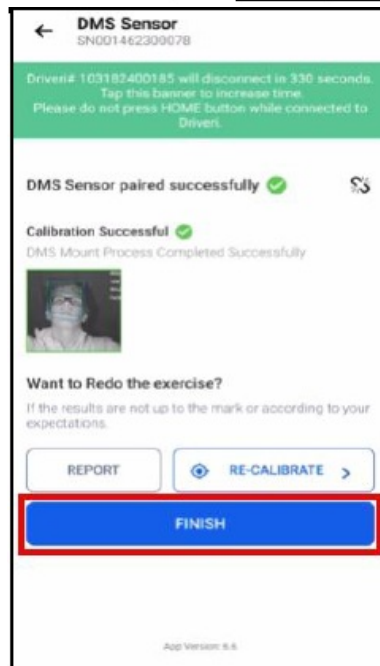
←
DMS Sensor
SN001462300078

Driveri# 103182400185 will disconnect in 330 seconds. Tap this banner to increase time. Please do not press HOME button while connected to Driveri.

DMS Sensor paired successfully

Calibration Successful
DMS Mount Process Completed Successfully

Want to Redo the exercise?
If the results are not up to the mark or according to your expectations.

REPORT
RE-CALIBRATE >

FINISH

App Version: 6.6